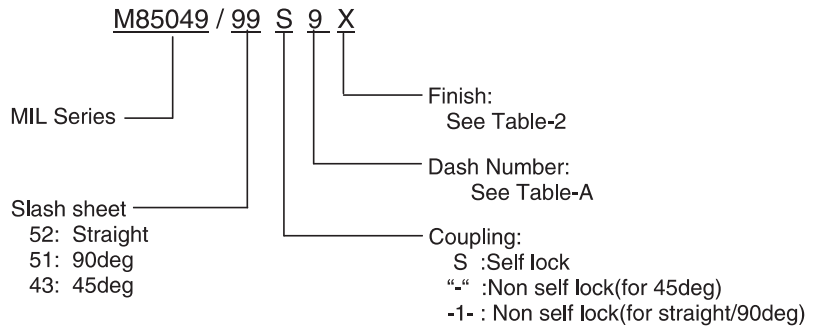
M85049 / 99 S 9 X

MIL Series

Finish:
See Table-2

Dash Number:
See Table-A

Slash sheet
52: Straight
51: 90deg
43: 45deg

Coupling:
S :Self lock
"-" :Non self lock(for 45deg)
-1- : Non self lock(for straight/90deg)